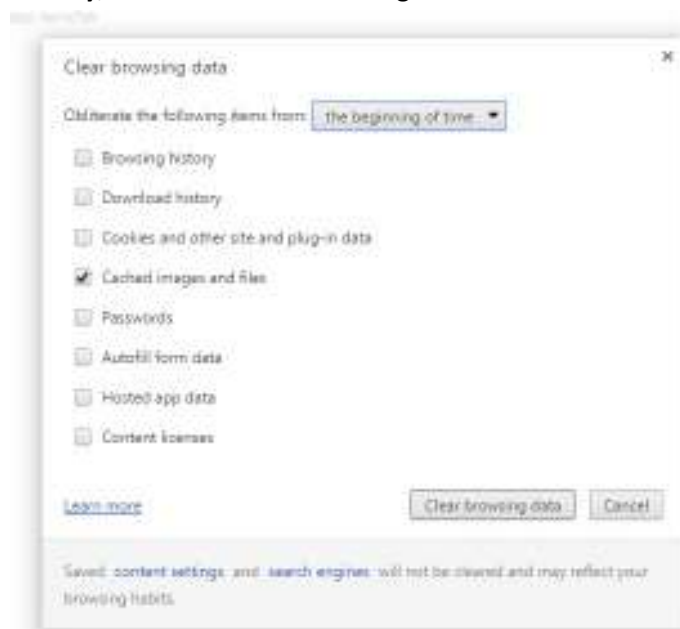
Clear browsing data

×

Obliterate the following items from: the beginning of time

Browsing history

Download history

Cookies and other site and plug-in data

Cached images and files

Passwords

Autofill form data

Hosted app data

Content licenses

Learn more

Clear browsing data

Cancel

Saved content settings and search engines will not be cleared and may reflect your browsing habits.